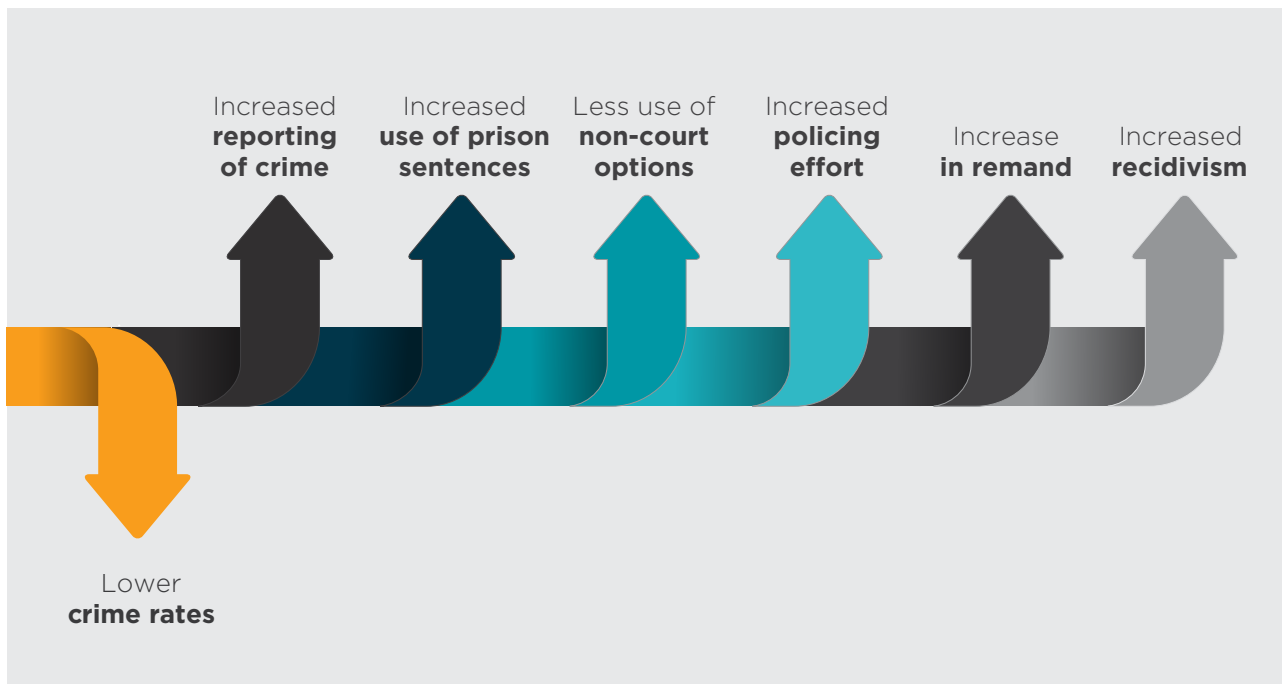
Increased **reporting of crime**

Increased **use of prison sentences**

Less use of **non-court options**

Increased **policing effort**

Increase **in remand**

Increased **recidivism**

Lower **crime rates**